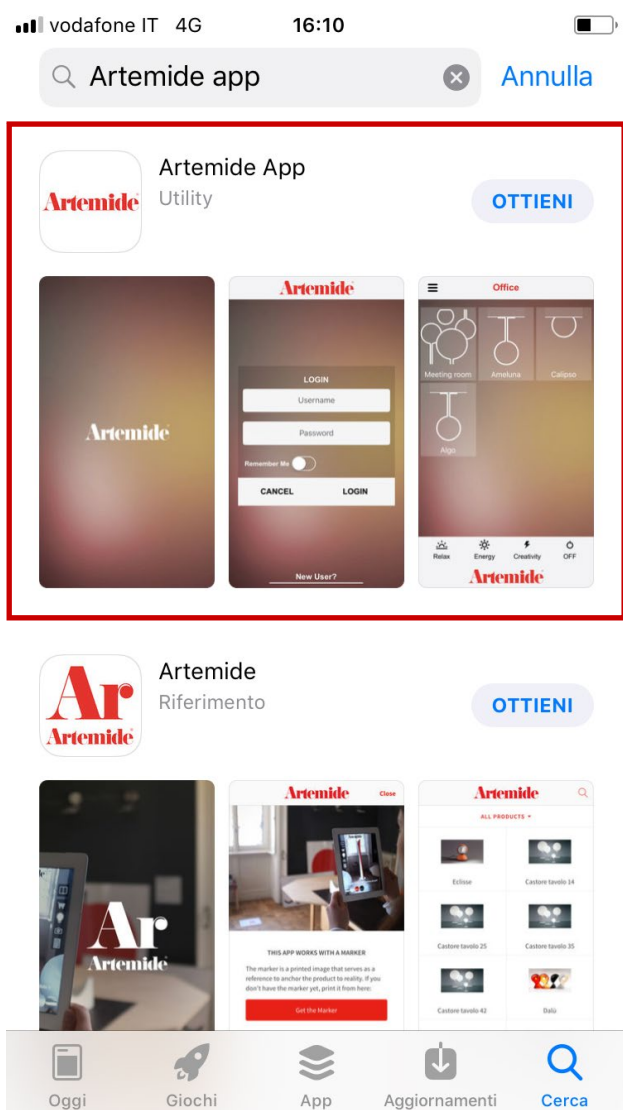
vodafone IT 4G 16:10

Artemide app

Annulla

Artemide

Artemide App
Utility

OTTIENI

Artemide

Artemide

LOGIN

Username

Password

Remember Me

CANCEL

LOGIN

New User?

Office

Meeting room

Ameluna

Calipso

Algo

Relax

Energy

Creativity

OFF

Artemide

Ar
Artemide

Artemide
Riferimento

OTTIENI

Ar
Artemide

Artemide

Close

THIS APP WORKS WITH A MARKER

The marker is a printed image that serves as a reference to anchor the product to reality. If you don't have the marker yet, print it from here:

Get the Marker

Artemide

ALL PRODUCTS

Eclisse

Castore tavolo 14

Castore tavolo 25

Castore tavolo 35

Castore tavolo 42

Dalù

Oggi

Giochi

App

Aggiornamenti

Cerca